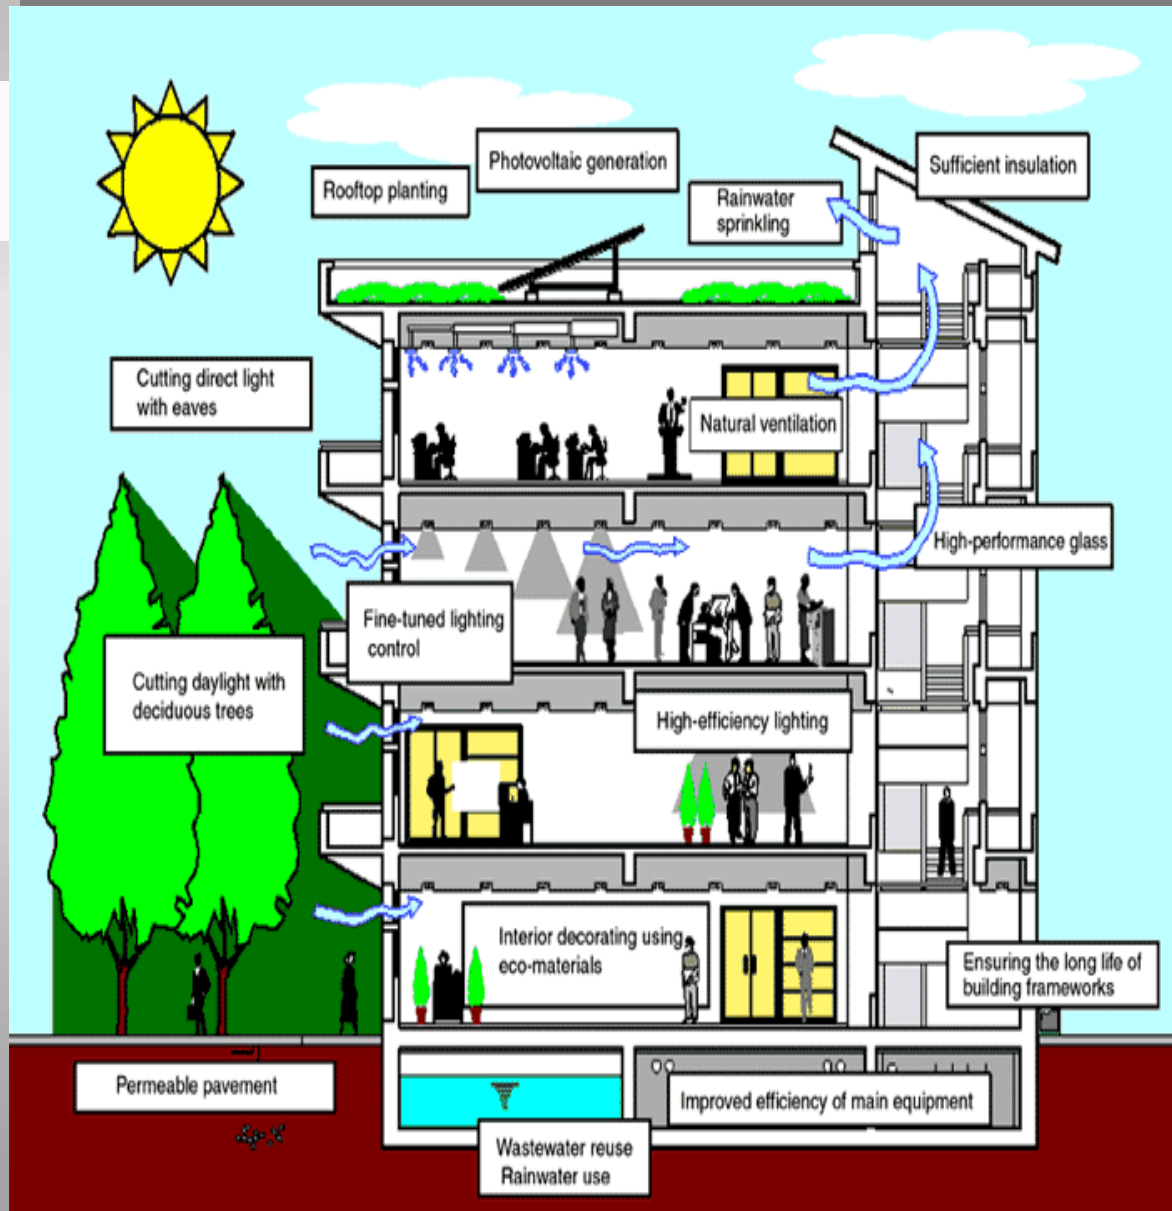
Rooftop planting

Photovoltaic generation

Rainwater sprinkling

Sufficient insulation

Cutting direct light with eaves

Natural ventilation

High-performance glass

Fine-tuned lighting control

Cutting daylight with deciduous trees

High-efficiency lighting

Interior decorating using eco-materials

Ensuring the long life of building frameworks

Permeable pavement

Improved efficiency of main equipment

Wastewater reuse
Rainwater use